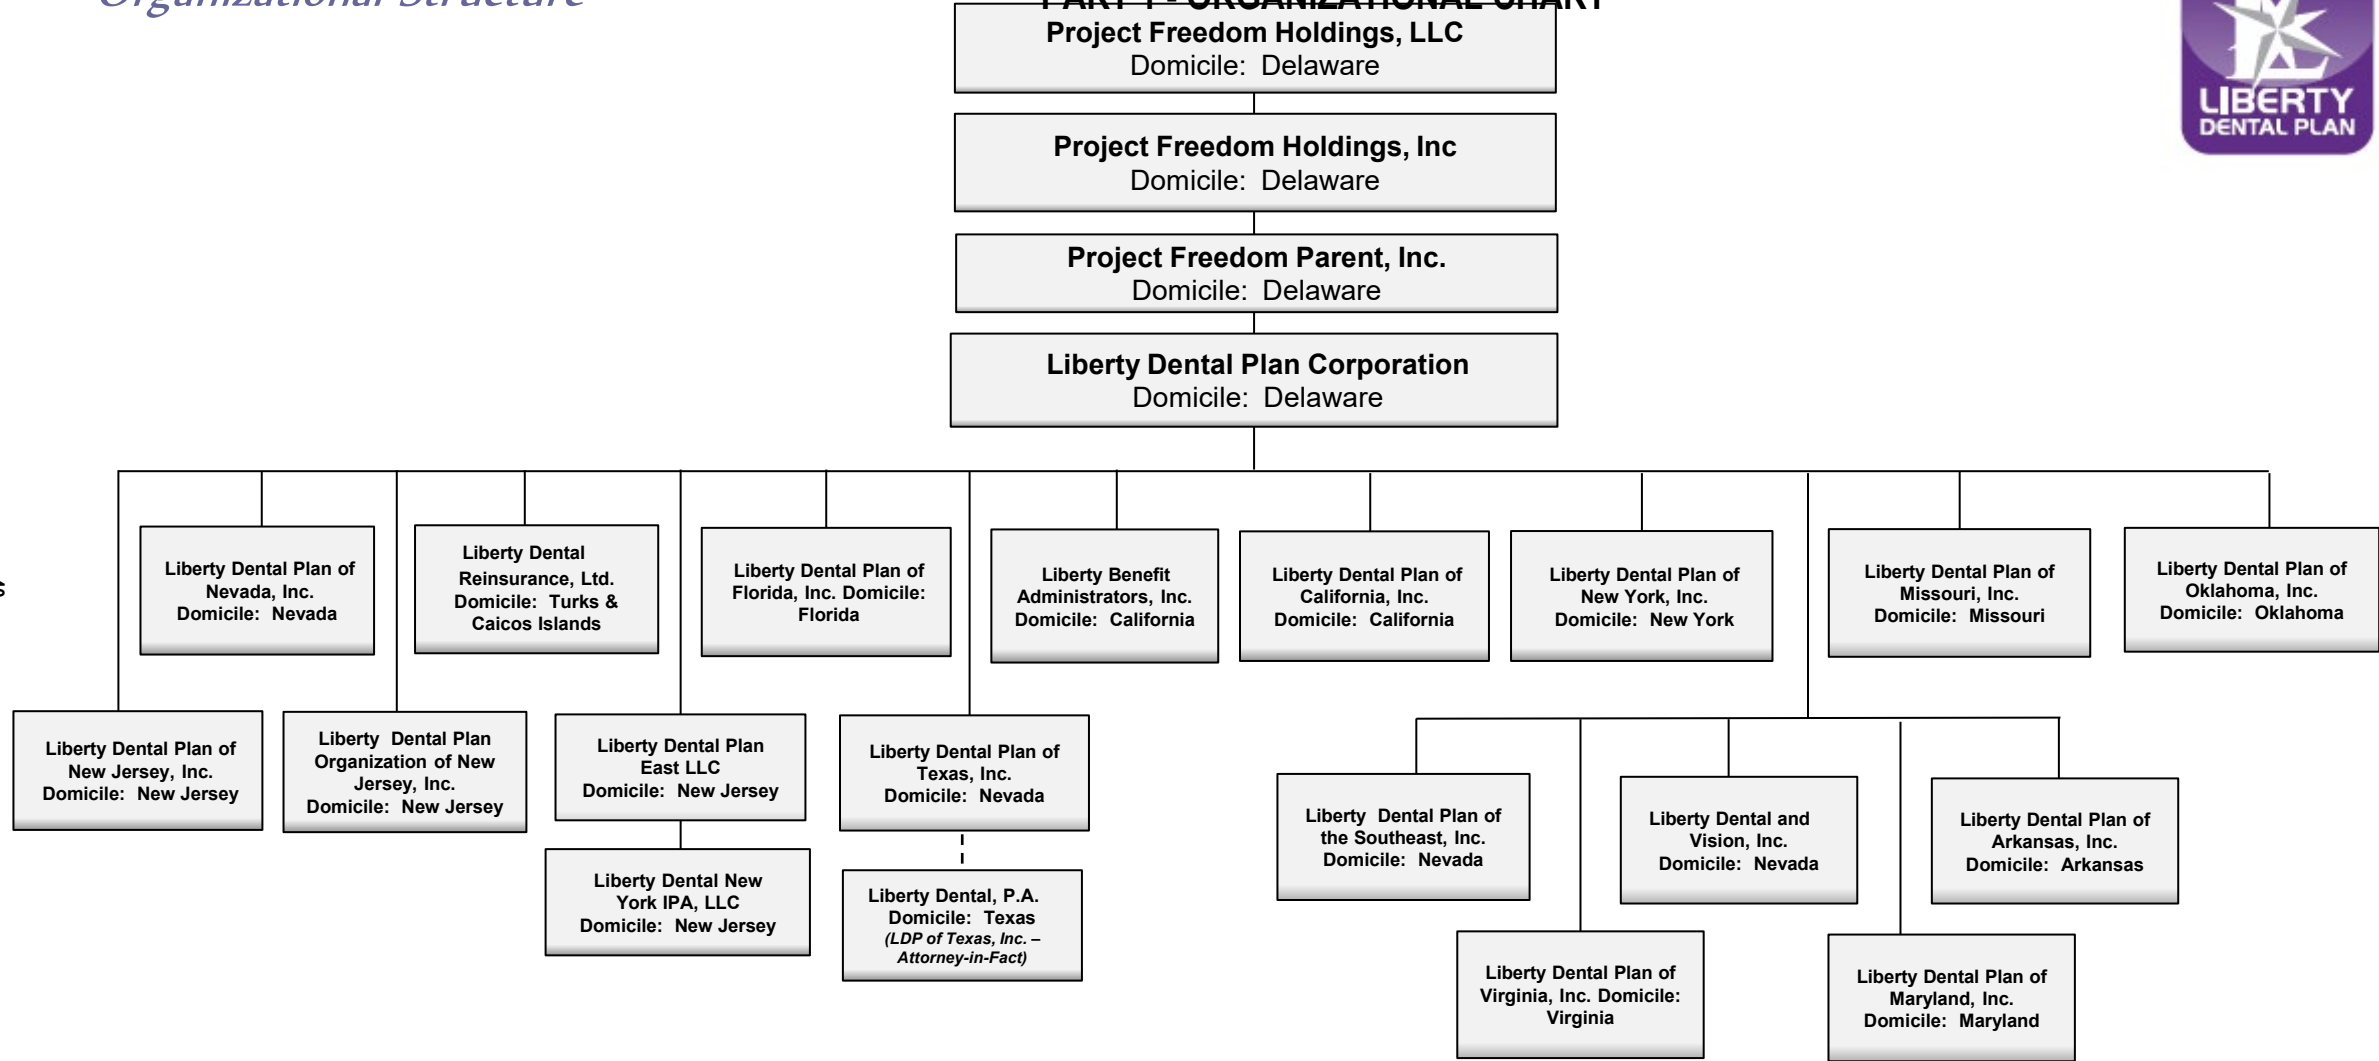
Organizational Structure

PART 1 - ORGANIZATIONAL CHART

LIBERTY DENTAL PLAN

Project Freedom Holdings, LLC
Domicile: Delaware

Project Freedom Holdings, Inc
Domicile: Delaware

Project Freedom Parent, Inc.
Domicile: Delaware

Liberty Dental Plan Corporation
Domicile: Delaware

Liberty Dental Plan of Nevada, Inc. Domicile: Nevada

Liberty Dental Reinsurance, Ltd. Domicile: Turks & Caicos Islands

Liberty Dental Plan of Florida, Inc. Domicile: Florida

Liberty Benefit Administrators, Inc. Domicile: California

Liberty Dental Plan of California, Inc. Domicile: California

Liberty Dental Plan of New York, Inc. Domicile: New York

Liberty Dental Plan of Missouri, Inc. Domicile: Missouri

Liberty Dental Plan of Oklahoma, Inc. Domicile: Oklahoma

Liberty Dental Plan of New Jersey, Inc. Domicile: New Jersey

Liberty Dental Plan Organization of New Jersey, Inc. Domicile: New Jersey

Liberty Dental Plan East LLC Domicile: New Jersey

Liberty Dental New York IPA, LLC Domicile: New Jersey

Liberty Dental Plan of Texas, Inc. Domicile: Nevada

Liberty Dental, P.A. Domicile: Texas (LDP of Texas, Inc. – Attorney-in-Fact)

Liberty Dental Plan of the Southeast, Inc. Domicile: Nevada

Liberty Dental and Vision, Inc. Domicile: Nevada

Liberty Dental Plan of Arkansas, Inc. Domicile: Arkansas

Liberty Dental Plan of Virginia, Inc. Domicile: Virginia

Liberty Dental Plan of Maryland, Inc. Domicile: Maryland